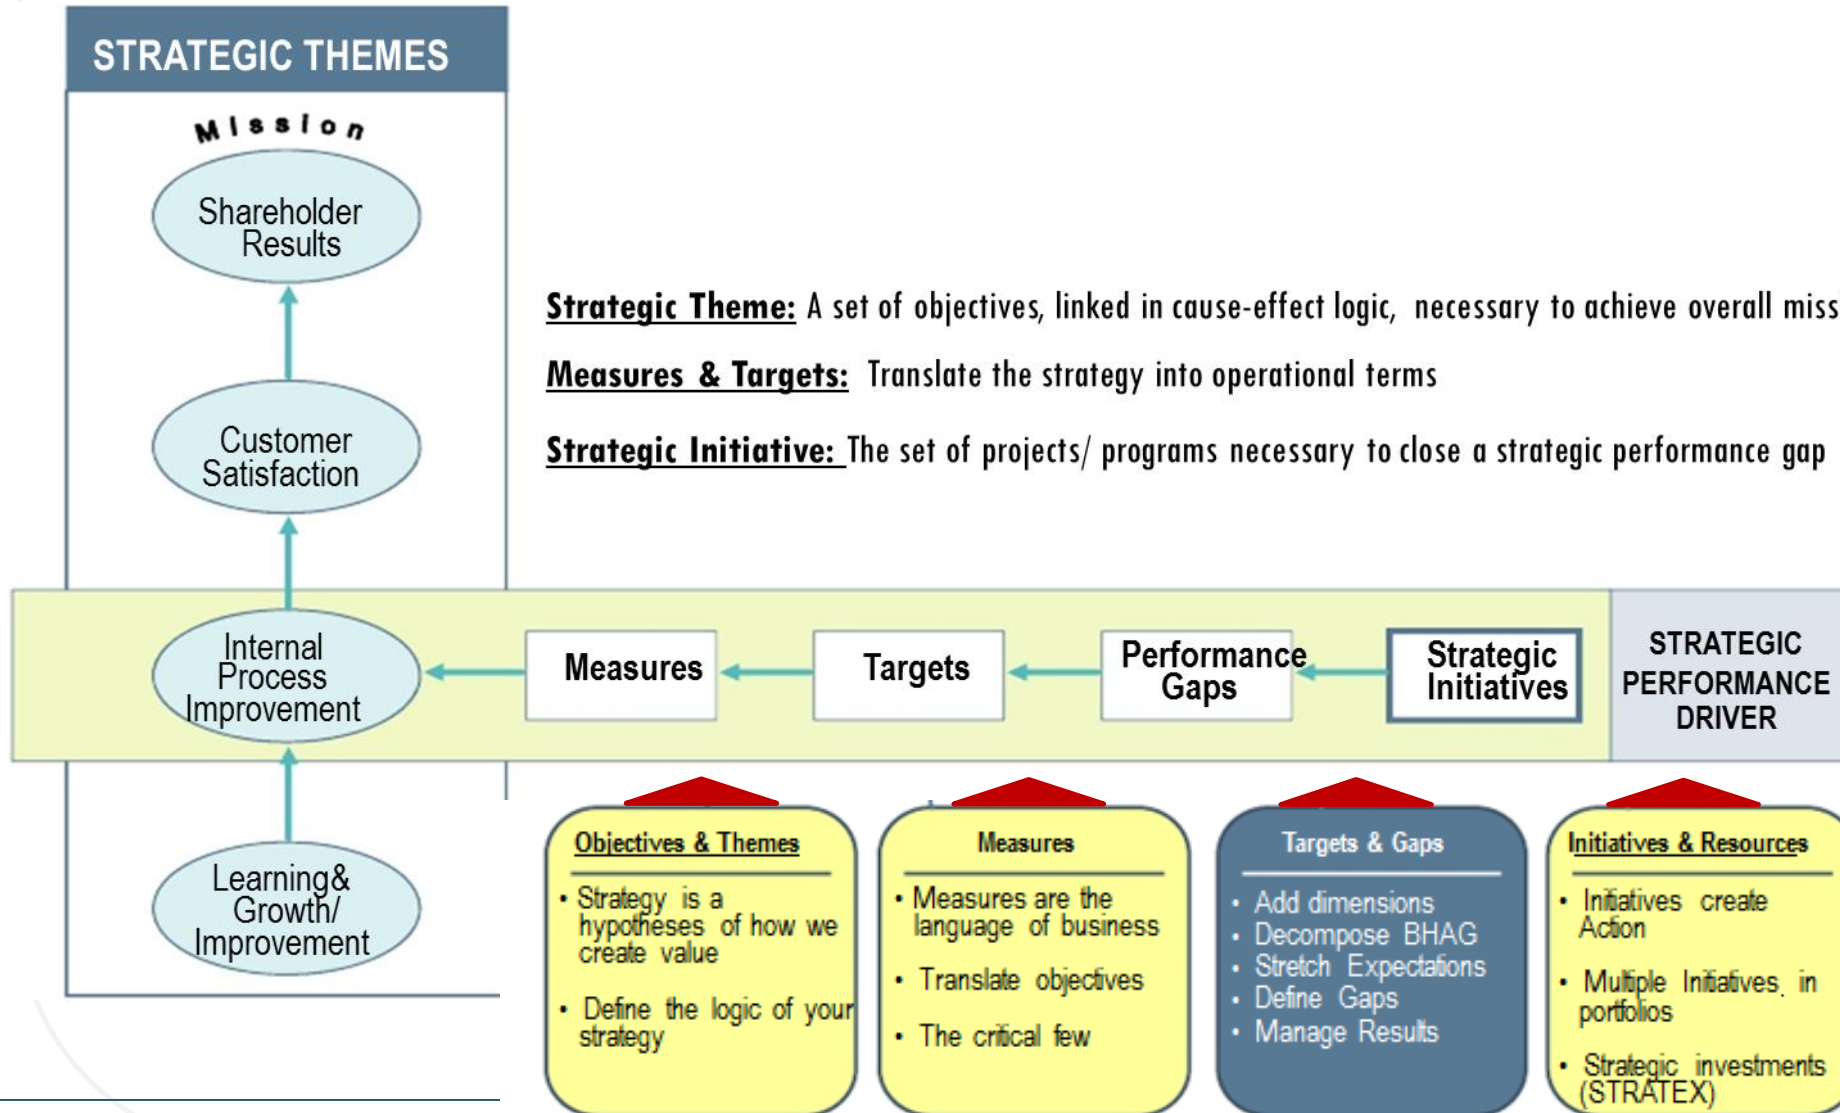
STRATEGIC THEMES

Mission

Shareholder Results

Customer Satisfaction

Internal Process Improvement

Learning& Growth/ Improvement

Strategic Theme: A set of objectives, linked in cause-effect logic, necessary to achieve overall miss

Measures & Targets: Translate the strategy into operational terms

Strategic Initiative: The set of projects/ programs necessary to close a strategic performance gap

Measures

Targets

Performance Gaps

Strategic Initiatives

STRATEGIC PERFORMANCE DRIVER

Objectives & Themes

• Strategy is a hypotheses of how we create value

• Define the logic of your strategy

Measures

• Measures are the language of business

• Translate objectives

• The critical few

Targets & Gaps

• Add dimensions
• Decompose BHAG
• Stretch Expectations
• Define Gaps
• Manage Results

Initiatives & Resources

• Initiatives create Action

• Multiple Initiatives in portfolios

• Strategic investments (STRATEX)